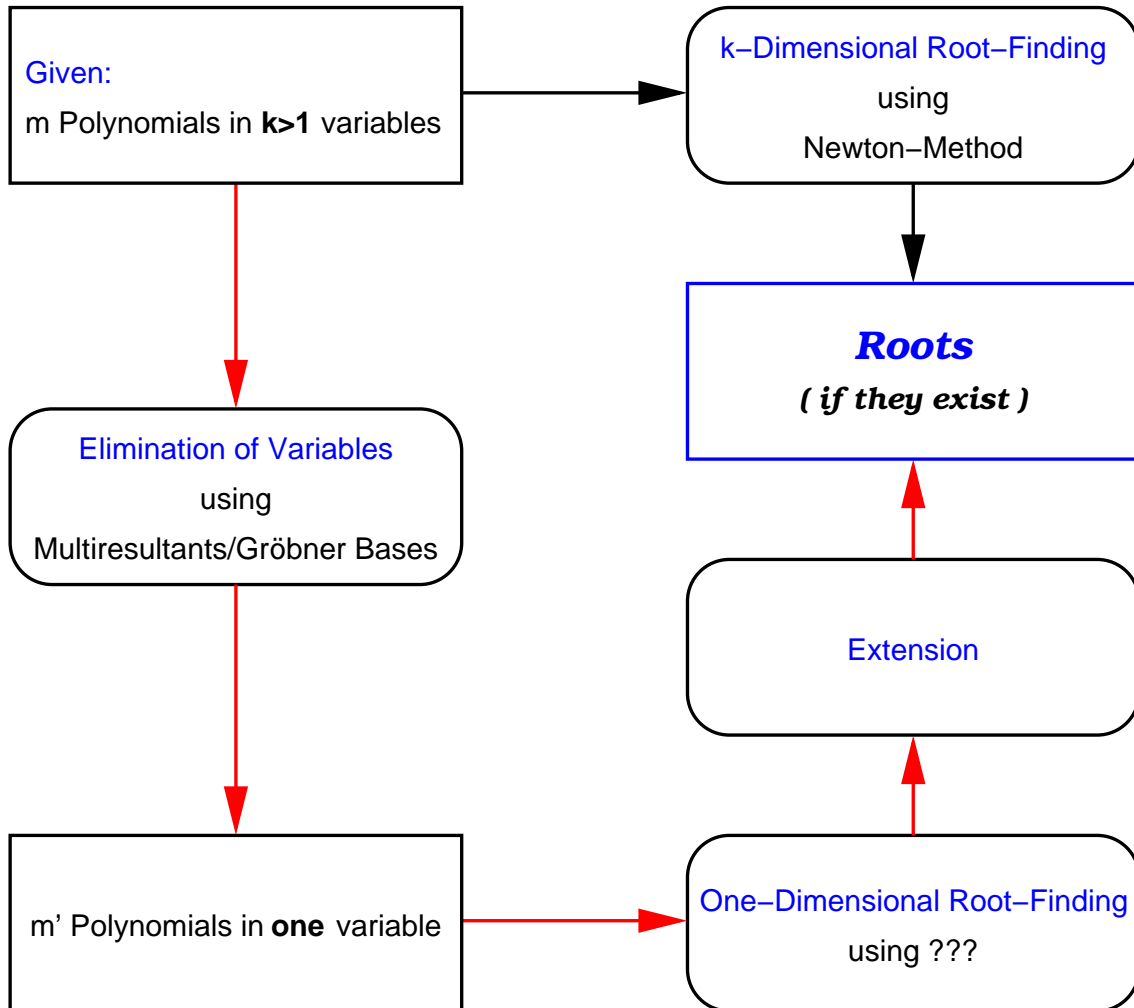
Given:
m Polynomials in **k>1** variables

k−Dimensional Root−Finding
using
Newton−Method

***Roots***
***( if they exist )***

Elimination of Variables
using
Multiresultants/Gröbner Bases

Extension

m' Polynomials in **one** variable

One−Dimensional Root−Finding
using ???